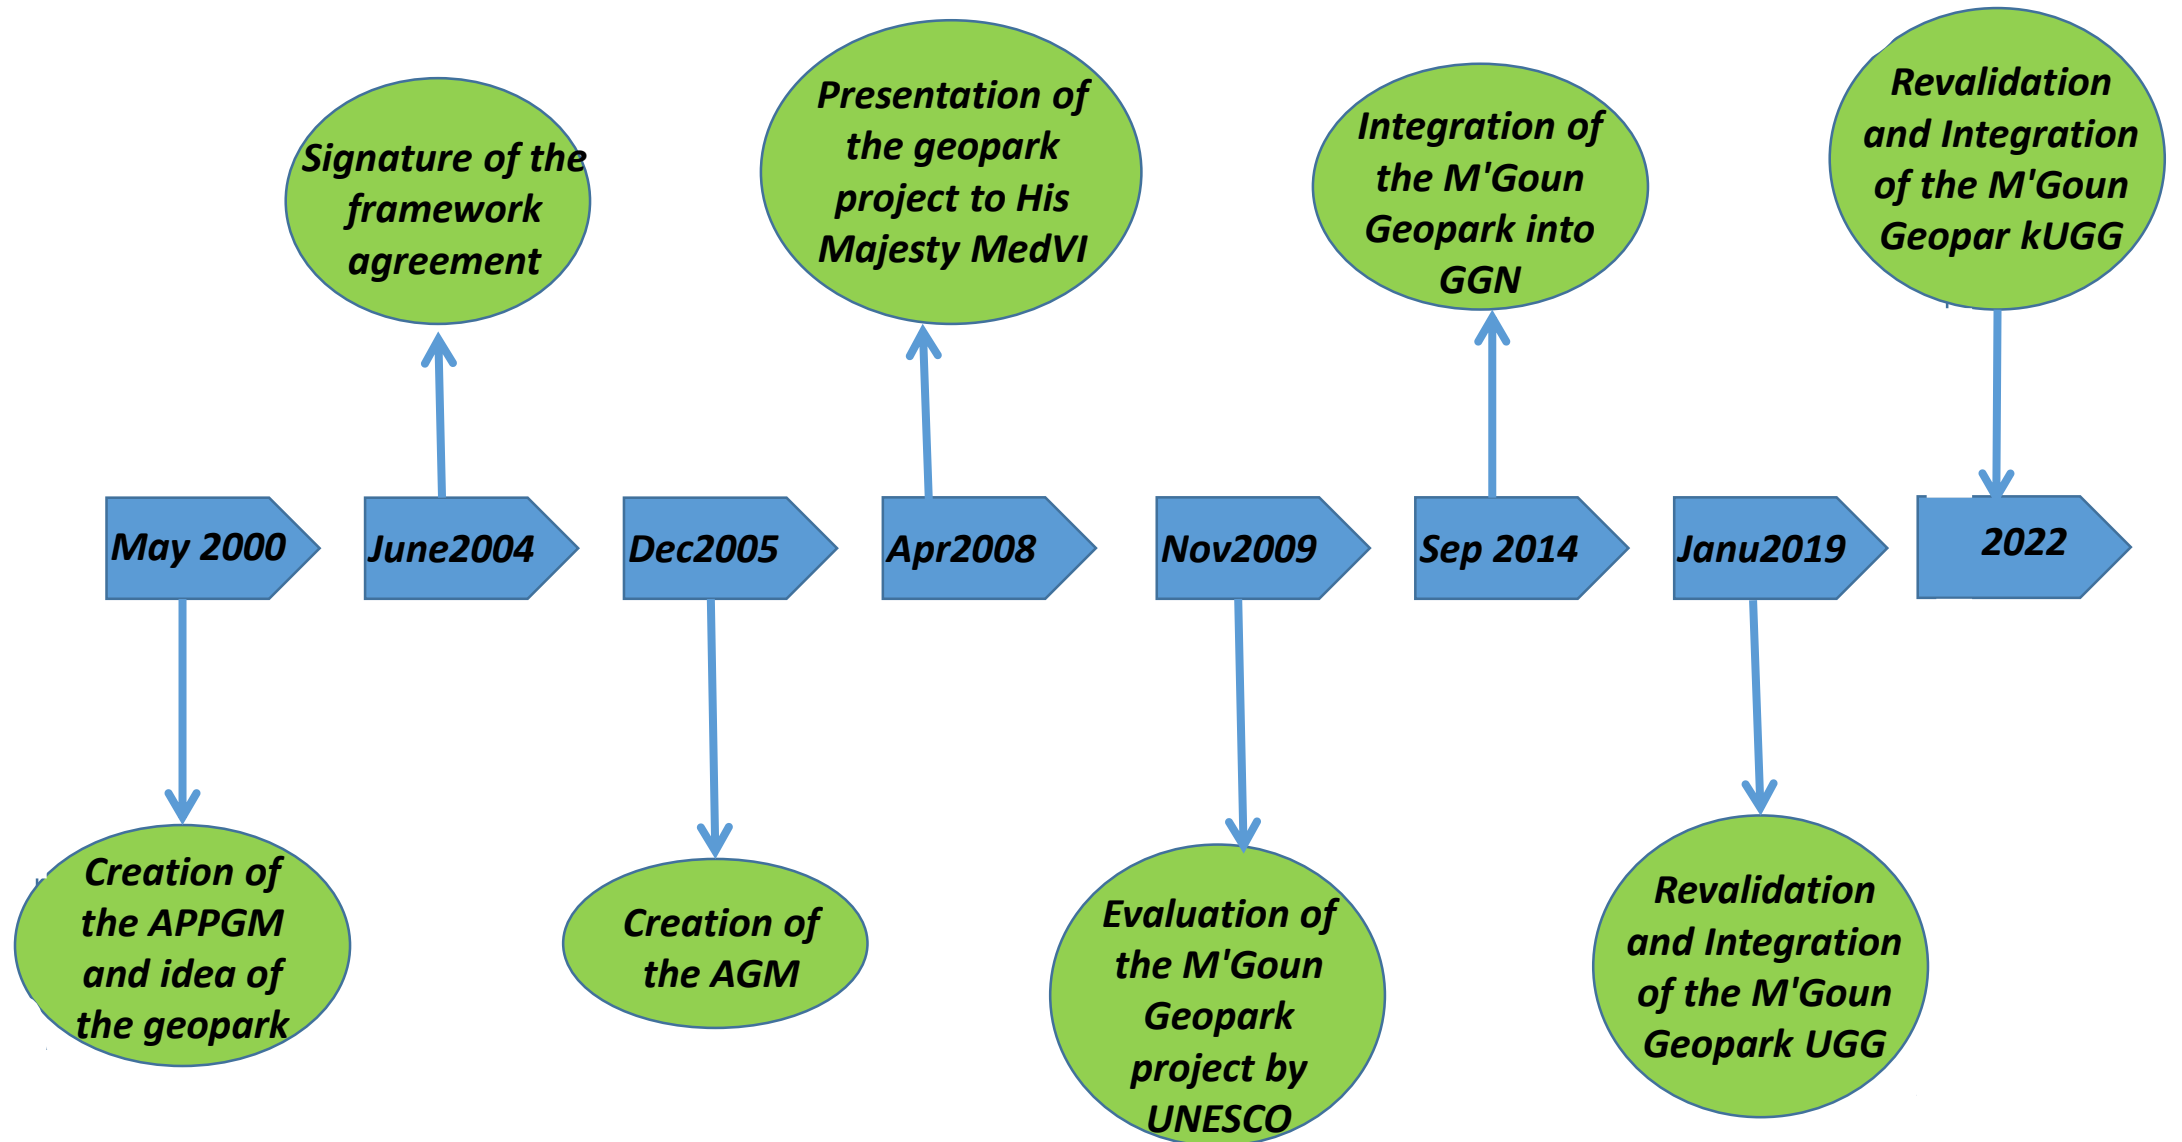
May 2000

Creation of the APPGM and idea of the geopark

June2004

Signature of the framework agreement

Dec2005

Creation of the AGM

Apr2008

Presentation of the geopark project to His Majesty MedVI

Nov2009

Evaluation of the M'Goun Geopark project by UNESCO

Sep 2014

Integration of the M'Goun Geopark into GGN

Janu2019

Revalidation and Integration of the M'Goun Geopark UGG

2022

Revalidation and Integration of the M'Goun Geopar kUGG